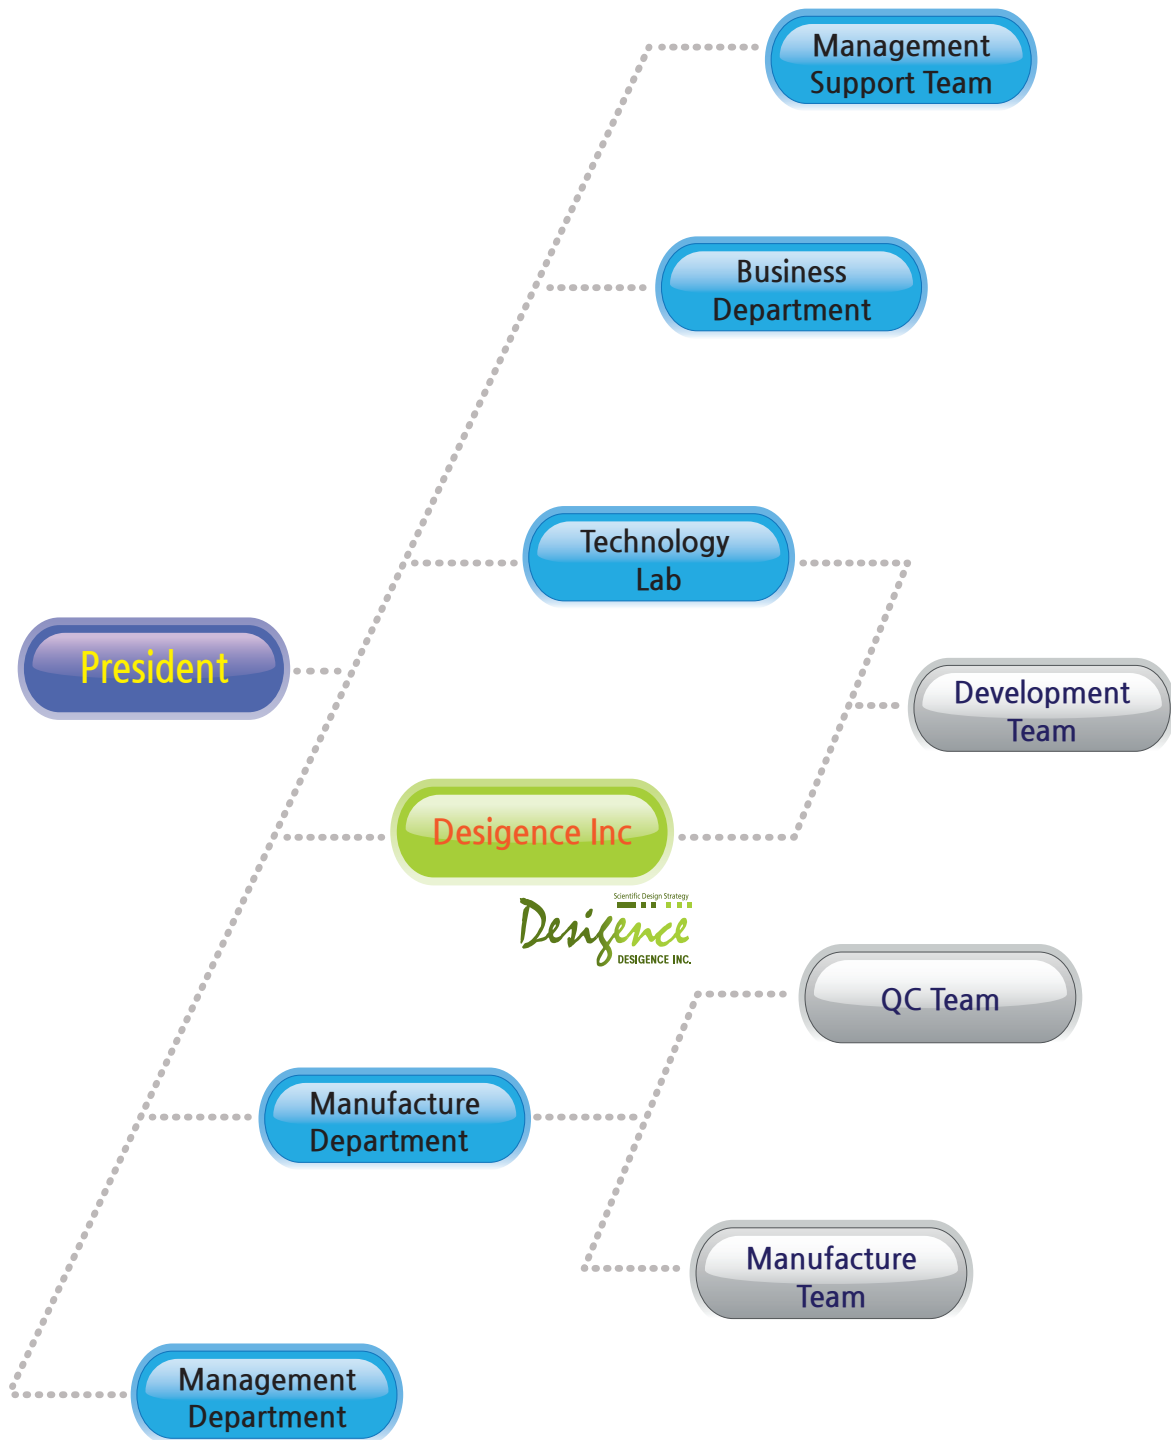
Management Support Team

Business Department

Technology Lab

President

Development Team

Desigence Inc

Scientific Design Strategy
Desigence
DESIGENCE INC.

QC Team

Manufacture Department

Manufacture Team

Management Department